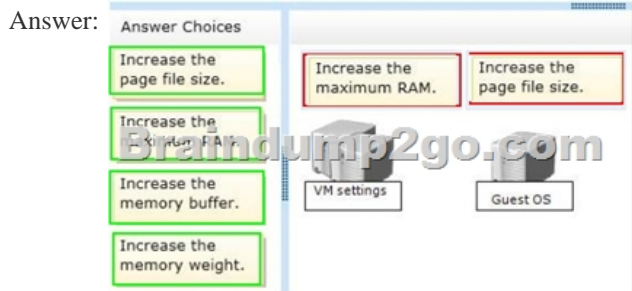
Answer:

Answer Choices

Increase the page file size.

Increase the maximum RAM.

Increase the memory buffer.

Increase the memory weight.

Increase the maximum RAM.

Increase the page file size.

Braindump2go.com

VM settings

Guest OS